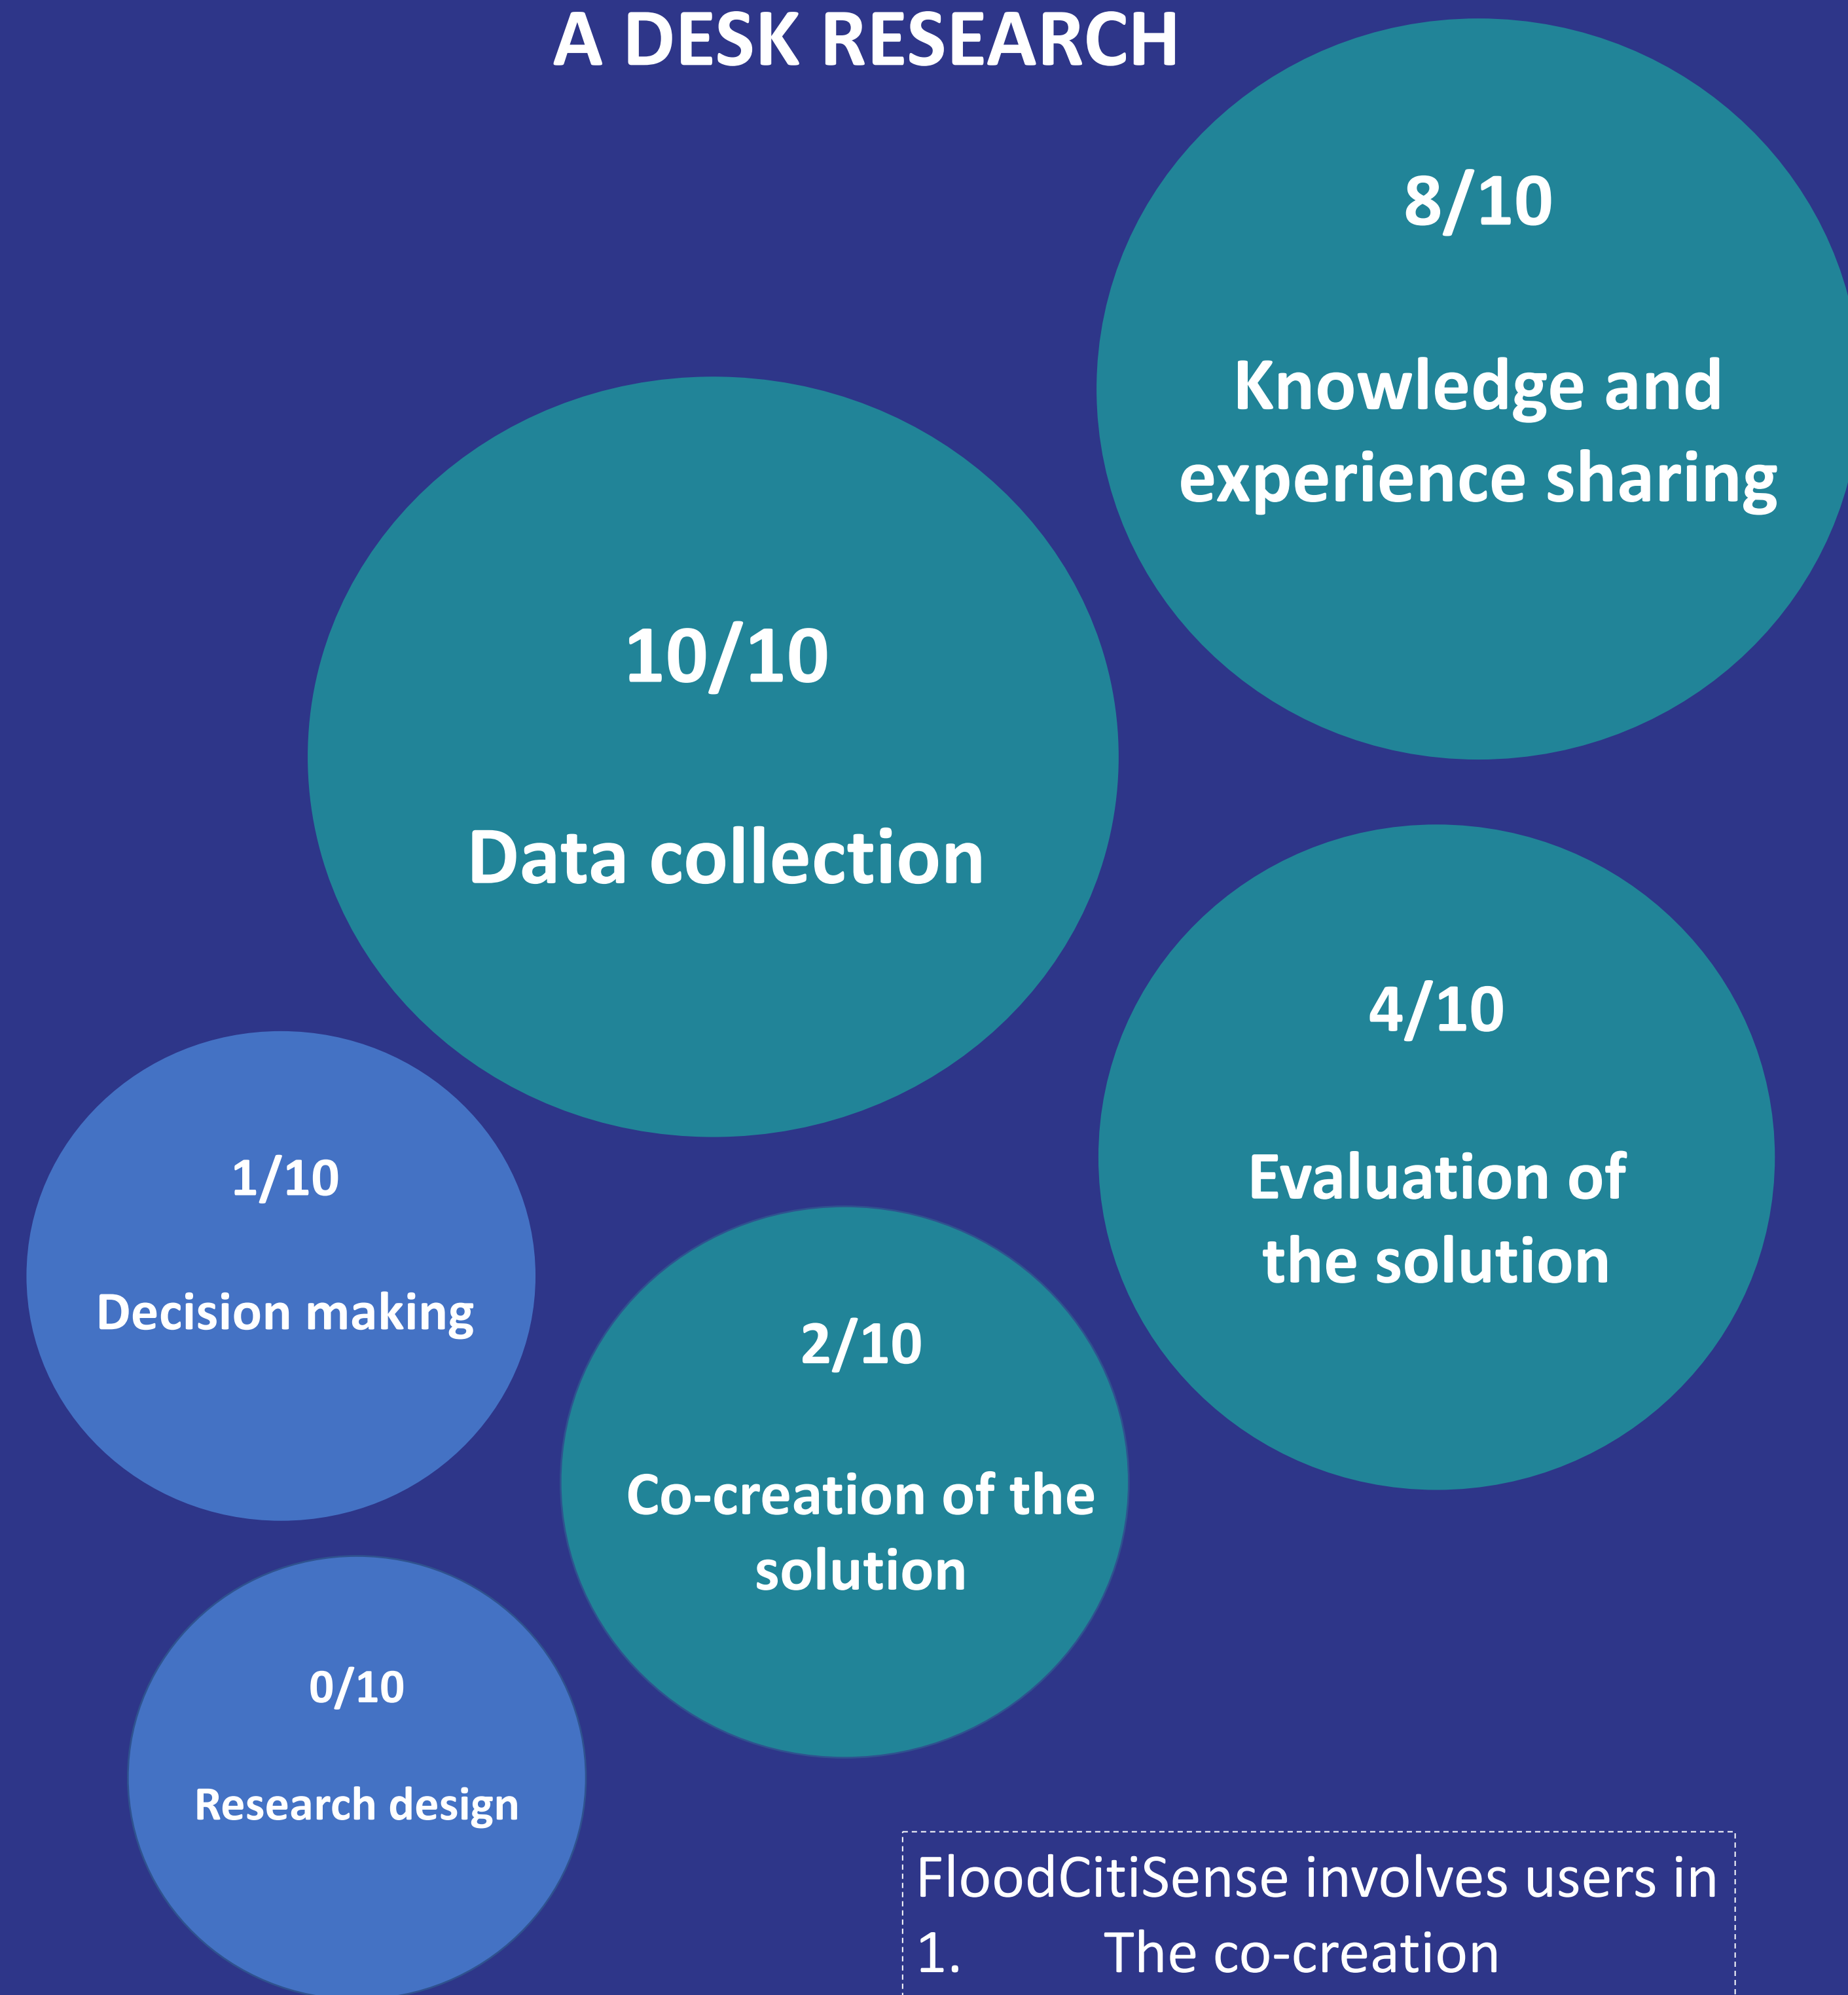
A DESK RESEARCH

8/10

Knowledge and experience sharing

10/10

Data collection

4/10

Evaluation of the solution

1/10

Decision making

2/10

Co-creation of the solution

0/10

Research design

FloodCitiSense involves users in
1. The co-creation